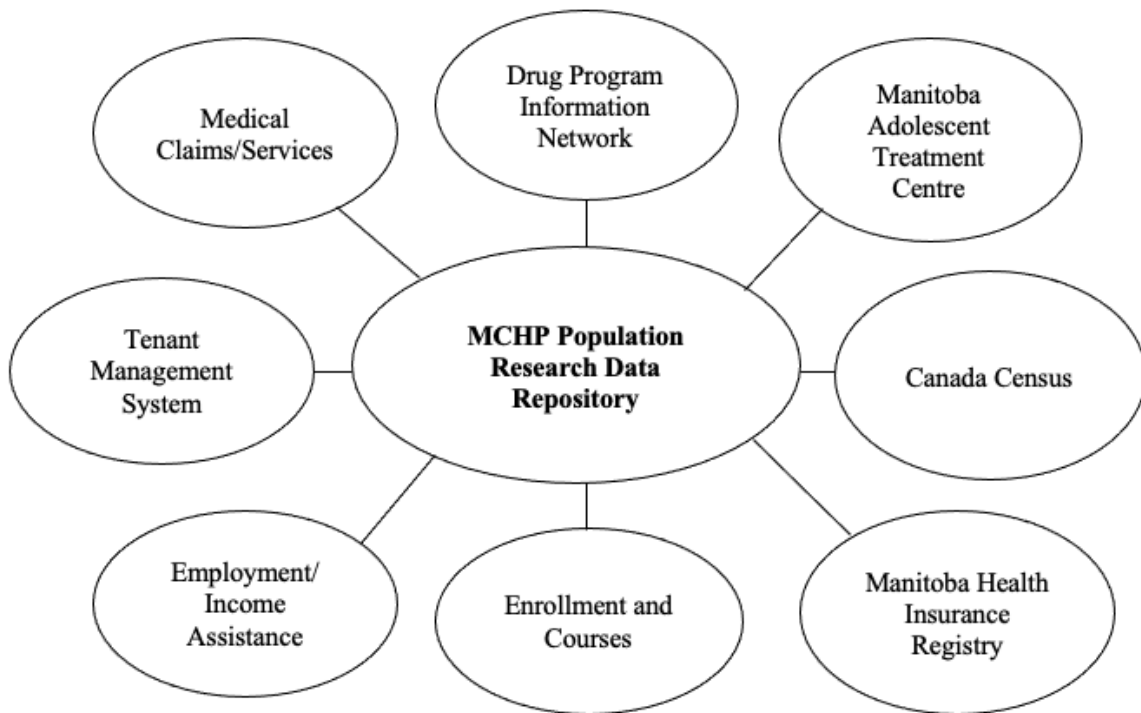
Medical Claims/Services

Drug Program Information Network

Manitoba Adolescent Treatment Centre

Tenant Management System

**MCHP Population Research Data Repository**

Canada Census

Employment/ Income Assistance

Enrollment and Courses

Manitoba Health Insurance Registry